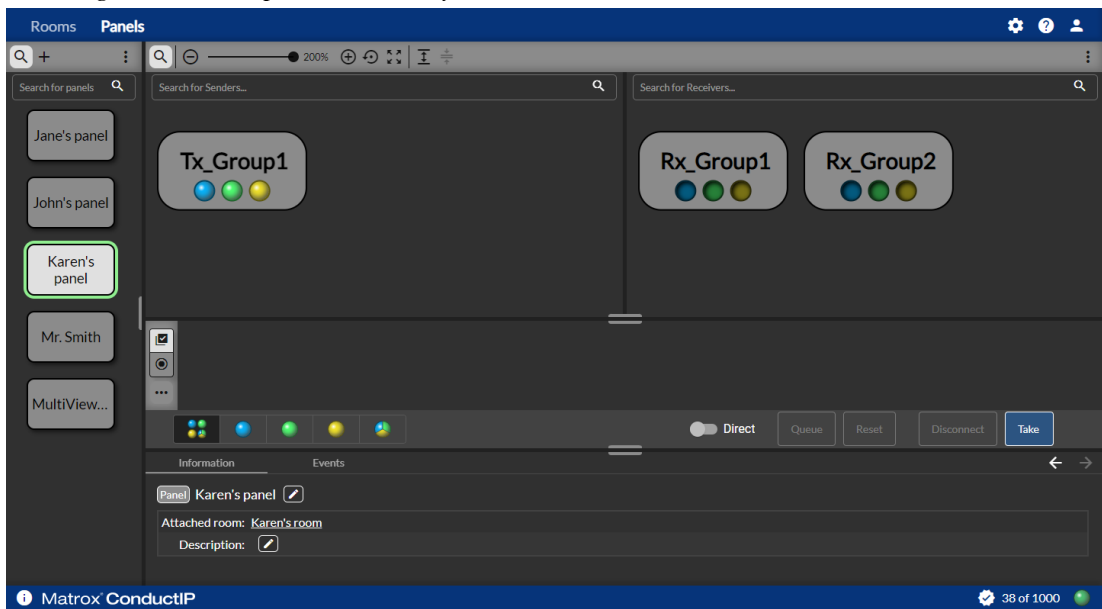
Rooms Panels

200%

Search for panels

Jane's panel

John's panel

Karen's panel

Mr. Smith

MultiView...

Search for Senders...

Search for Receivers...

Tx_Group1

Rx_Group1

Rx_Group2

Direct

Queue

Reset

Disconnect

Take

Information

Events

Panel Karen's panel

Attached room: Karen's room

Description:

Matrox® ConductIP

38 of 1000